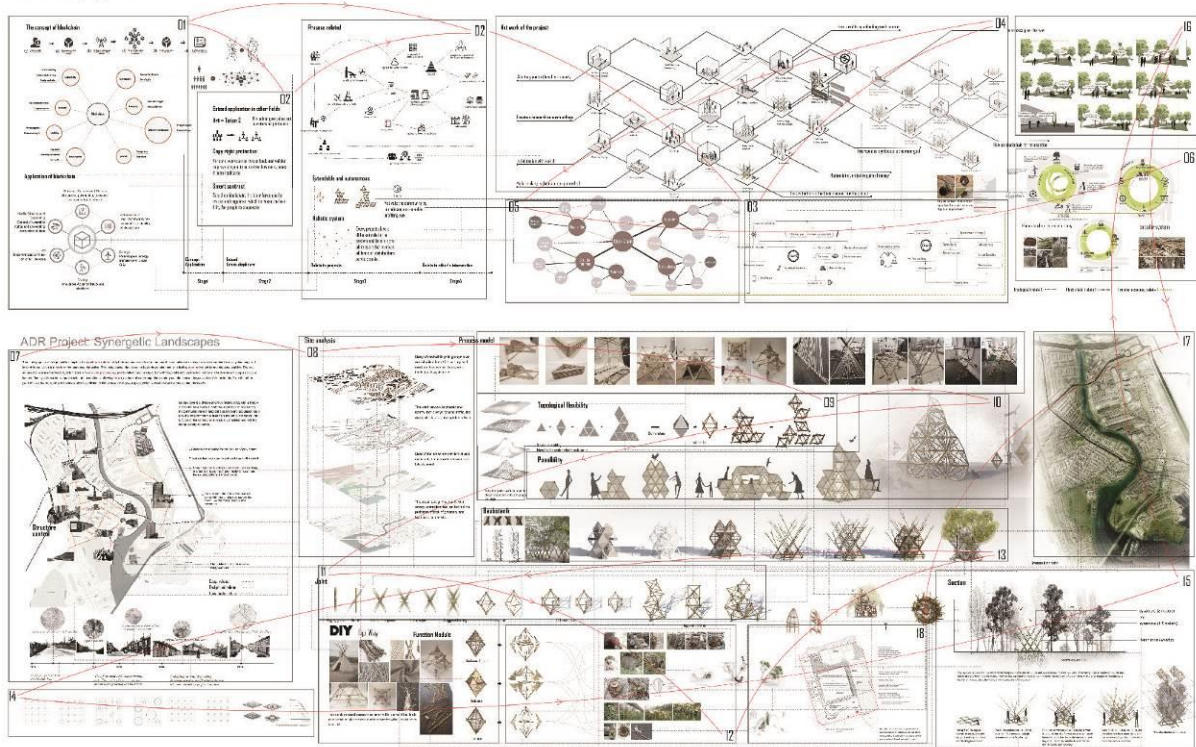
The concept of Blockchain

01

02

Process related

02

Art work of the project

04

16

Extend application in other fields

Copy right protection

Smart contract

Application of blockchain

Cyberdelic and autonomous

Robotic system

05

03

06

Stage1

Stage2

Stage3

Stage4

ADR Project: Synergetic Landscapes

07

Site analysis

08

Process model

17

Topological flexibility

09

10

Possibility

Structure context

11

Joint

13

15

Section

DIY

Function Module

18

14

12